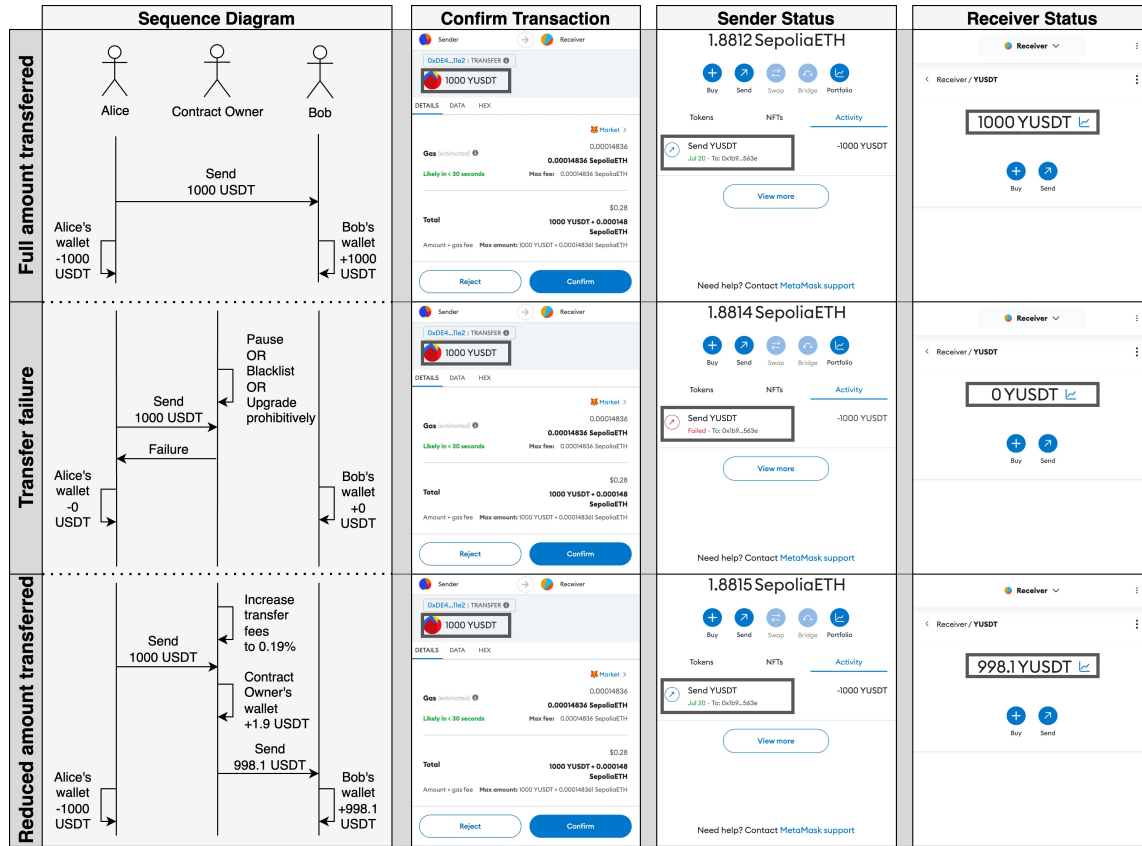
| | Sequence Diagram | Confirm Transaction | Sender Status | Receiver Status |
|---|---|---|---|---|
| Full amount transferred | Alice, Contract Owner, Bob. Send 1000 USDT. Alice's wallet -1000 USDT. Bob's wallet +1000 USDT | Sender → Receiver. 0xDE4...11e2 : TRANSFER. 1000 YUSDT. DETAILS DATA HEX. Market >. Gas (estimated) 0.00014836 0.00014836 SepoliaETH. Likely in < 30 seconds. Max fee: 0.00014836 SepoliaETH. $0.28. Total 1000 YUSDT + 0.000148 SepoliaETH. Amount + gas fee Max amount: 1000 YUSDT + 0.00014836 SepoliaETH. Reject Confirm | 1.8812 SepoliaETH. Buy Send Swap Bridge Portfolio. Tokens NFTs Activity. Send YUSDT Jul 20 · To: 0x1b9...563e -1000 YUSDT. View more. Need help? Contact MetaMask support | Receiver. < Receiver / YUSDT. 1000 YUSDT. Buy Send |
| Transfer failure | Pause OR Blacklist OR Upgrade prohibitively. Send 1000 USDT. Failure. Alice's wallet -0 USDT. Bob's wallet +0 USDT | Sender → Receiver. 0xDE4...11e2 : TRANSFER. 1000 YUSDT. DETAILS DATA HEX. Market >. Gas (estimated) 0.00014836 0.00014836 SepoliaETH. Likely in < 30 seconds. Max fee: 0.00014836 SepoliaETH. $0.28. Total 1000 YUSDT + 0.000148 SepoliaETH. Amount + gas fee Max amount: 1000 YUSDT + 0.00014836 SepoliaETH. Reject Confirm | 1.8814 SepoliaETH. Buy Send Swap Bridge Portfolio. Tokens NFTs Activity. Send YUSDT Failed · To: 0x1b9...563e -1000 YUSDT. View more. Need help? Contact MetaMask support | Receiver. < Receiver / YUSDT. 0 YUSDT. Buy Send |
| Reduced amount transferred | Increase transfer fees to 0.19%. Send 1000 USDT. Contract Owner's wallet +1.9 USDT. Send 998.1 USDT. Alice's wallet -1000 USDT. Bob's wallet +998.1 USDT | Sender → Receiver. 0xDE4...11e2 : TRANSFER. 1000 YUSDT. DETAILS DATA HEX. Market >. Gas (estimated) 0.00014836 0.00014836 SepoliaETH. Likely in < 30 seconds. Max fee: 0.00014836 SepoliaETH. $0.28. Total 1000 YUSDT + 0.000148 SepoliaETH. Amount + gas fee Max amount: 1000 YUSDT + 0.00014836 SepoliaETH. Reject Confirm | 1.8815 SepoliaETH. Buy Send Swap Bridge Portfolio. Tokens NFTs Activity. Send YUSDT Jul 20 · To: 0x1b9...563e -1000 YUSDT. View more. Need help? Contact MetaMask support | Receiver. < Receiver / YUSDT. 998.1 YUSDT. Buy Send |